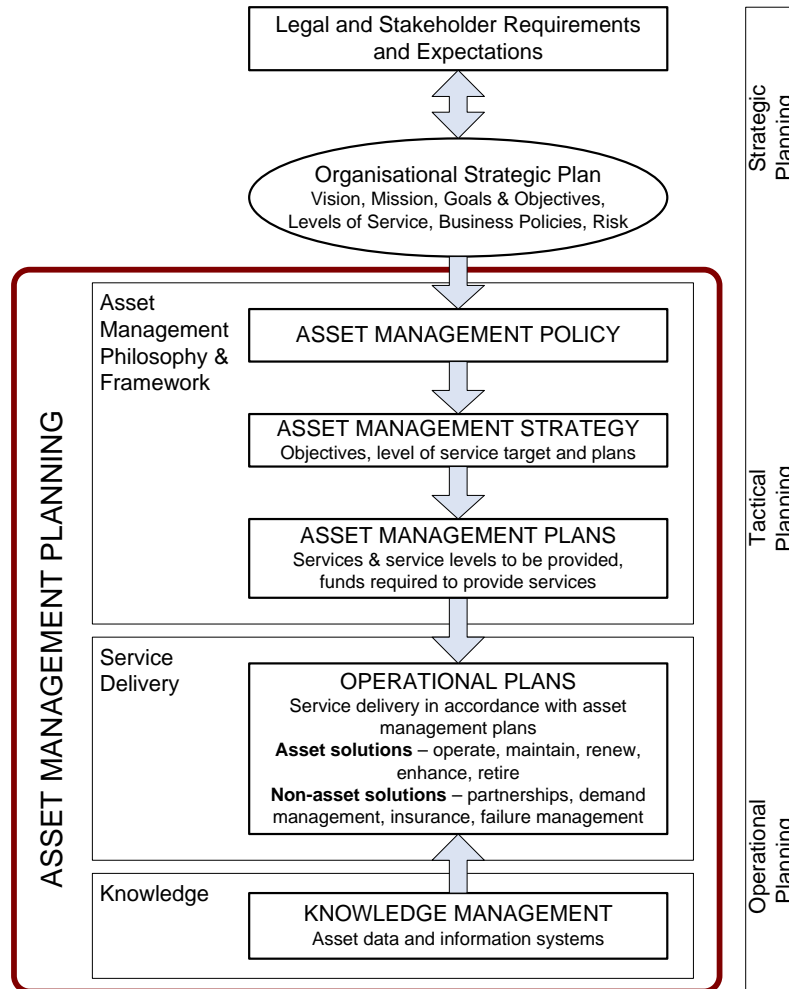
Legal and Stakeholder Requirements and Expectations

Organisational Strategic Plan
Vision, Mission, Goals & Objectives, Levels of Service, Business Policies, Risk

ASSET MANAGEMENT PLANNING

Asset Management Philosophy & Framework

ASSET MANAGEMENT POLICY

ASSET MANAGEMENT STRATEGY
Objectives, level of service target and plans

ASSET MANAGEMENT PLANS
Services & service levels to be provided, funds required to provide services

Service Delivery

OPERATIONAL PLANS
Service delivery in accordance with asset management plans
**Asset solutions** – operate, maintain, renew, enhance, retire
**Non-asset solutions** – partnerships, demand management, insurance, failure management

Knowledge

KNOWLEDGE MANAGEMENT
Asset data and information systems

Strategic Planning

Tactical Planning

Operational Planning